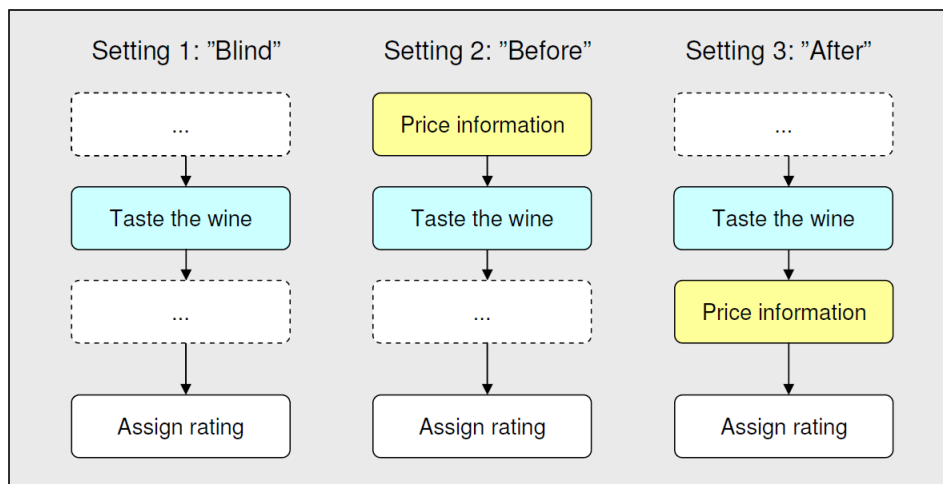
Setting 1: ”Blind”

...

Taste the wine

...

Assign rating

Setting 2: ”Before”

Price information

Taste the wine

...

Assign rating

Setting 3: ”After”

...

Taste the wine

Price information

Assign rating